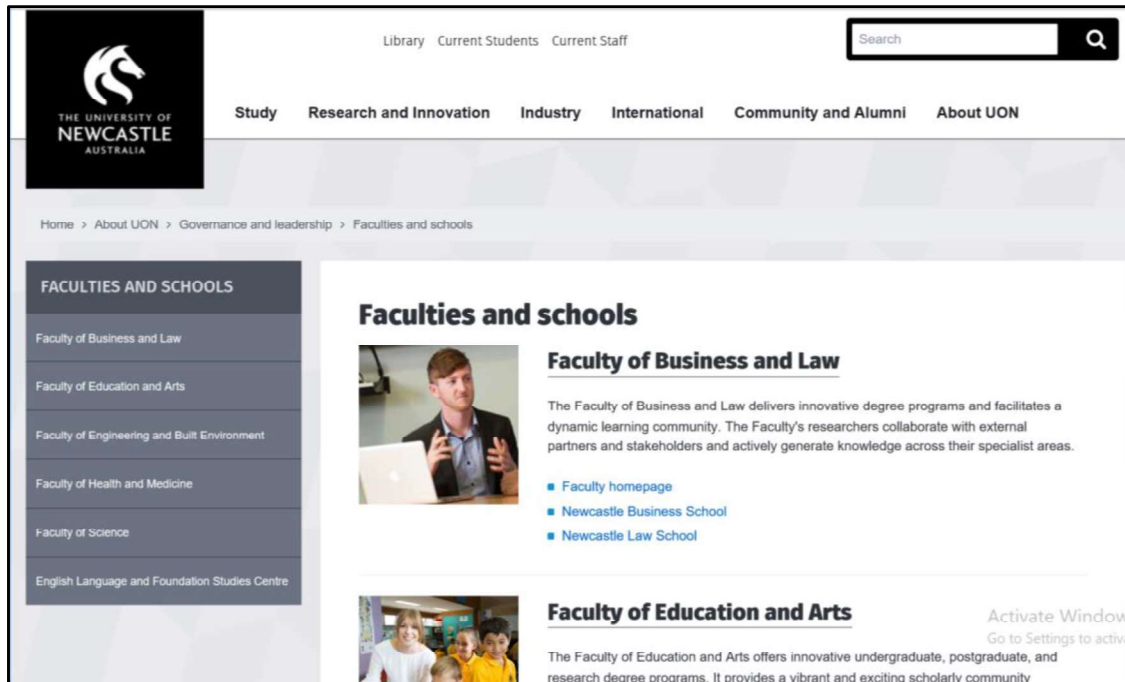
THE UNIVERSITY OF NEWCASTLE AUSTRALIA

Library Current Students Current Staff

Search

Study Research and Innovation Industry International Community and Alumni About UON

Home > About UON > Governance and leadership > Faculties and schools

FACULTIES AND SCHOOLS

Faculty of Business and Law

Faculty of Education and Arts

Faculty of Engineering and Built Environment

Faculty of Health and Medicine

Faculty of Science

English Language and Foundation Studies Centre

Faculties and schools

Faculty of Business and Law

The Faculty of Business and Law delivers innovative degree programs and facilitates a dynamic learning community. The Faculty's researchers collaborate with external partners and stakeholders and actively generate knowledge across their specialist areas.

- Faculty homepage
- Newcastle Business School
- Newcastle Law School

Faculty of Education and Arts

Activate Window
Go to Settings to activ

The Faculty of Education and Arts offers innovative undergraduate, postgraduate, and research degree programs. It provides a vibrant and exciting scholarly community